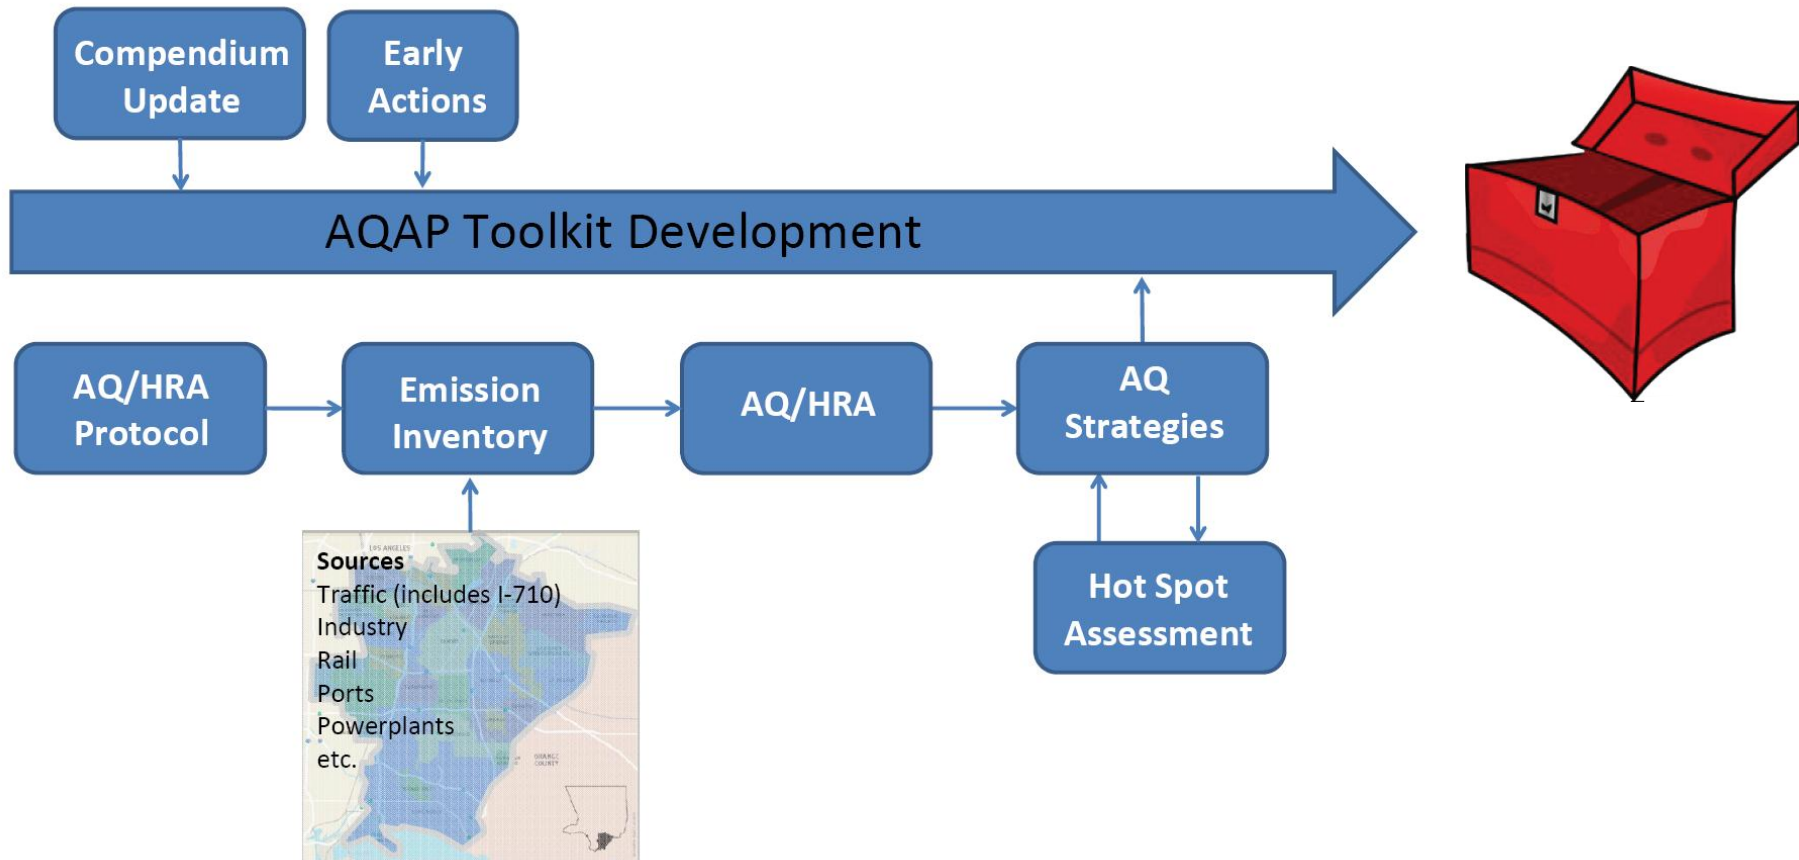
Compendium Update

Early Actions

AQAP Toolkit Development

AQ/HRA Protocol

Emission Inventory

AQ/HRA

AQ Strategies

Hot Spot Assessment

Sources
Traffic (includes I-710)
Industry
Rail
Ports
Powerplants
etc.